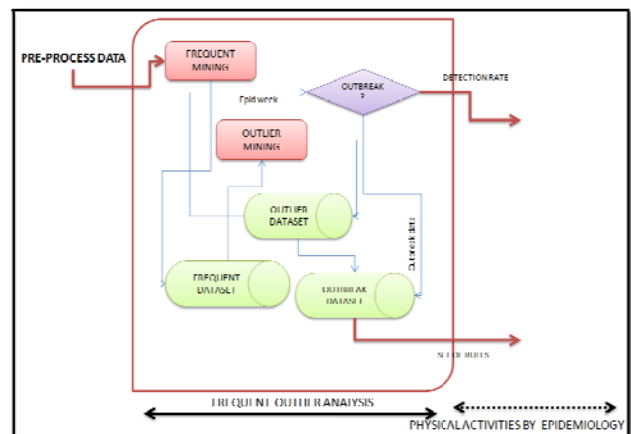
PRE-PROCESS DATA

FREQUENT MINING

Epidweek

OUTBREAK ?

DETECTION RATE

OUTLIER MINING

OUTLIER DATASET

Outbreak data

FREQUENT DATASET

OUTBREAK DATASET

SET OF RULES

FREQUENT OUTLIER ANALYSIS

PHYSICAL ACTIVITIES BY EPIDEMIOLOGY